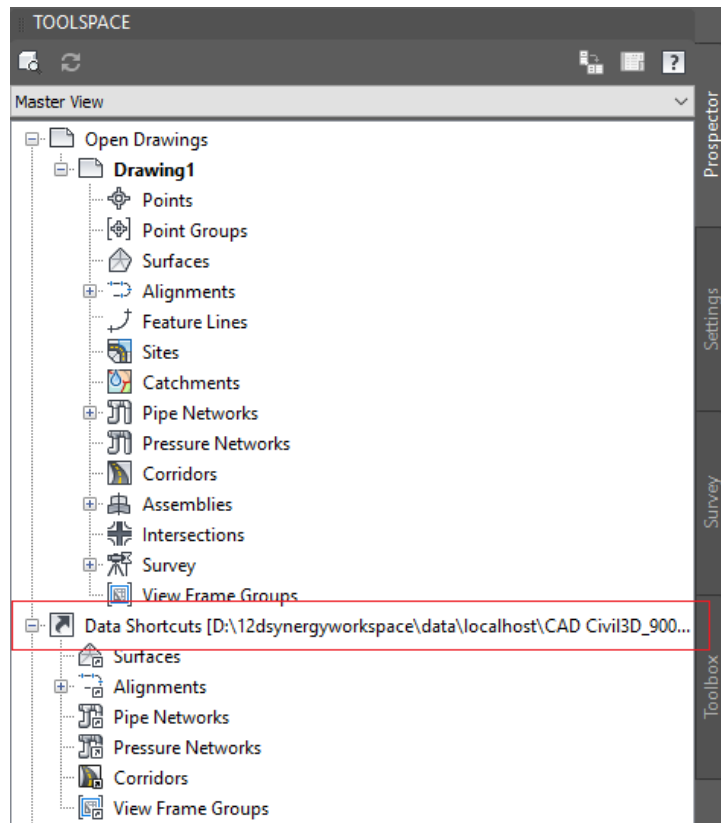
TOOLSPACE

Master View

Open Drawings
Drawing1
Points
Point Groups
Surfaces
Alignments
Feature Lines
Sites
Catchments
Pipe Networks
Pressure Networks
Corridors
Assemblies
Intersections
Survey
View Frame Groups
Data Shortcuts [D:\12dsynergyworkspace\data\localhost\CAD Civil3D_900...
Surfaces
Alignments
Pipe Networks
Pressure Networks
Corridors
View Frame Groups

Prospector
Settings
Survey
Toolbox